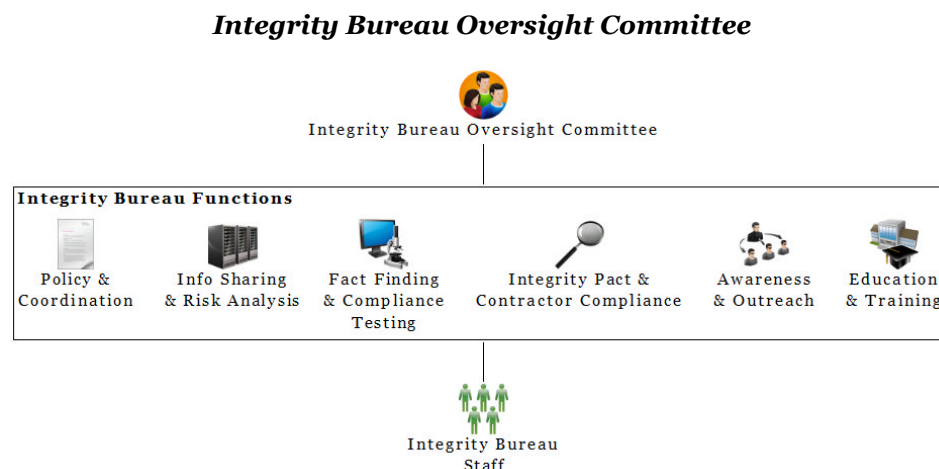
Integrity Bureau Oversight Committee

Integrity Bureau Oversight Committee

Integrity Bureau Functions

Policy & Coordination

Info Sharing & Risk Analysis

Fact Finding & Compliance Testing

Integrity Pact & Contractor Compliance

Awareness & Outreach

Education & Training

Integrity Bureau Staff